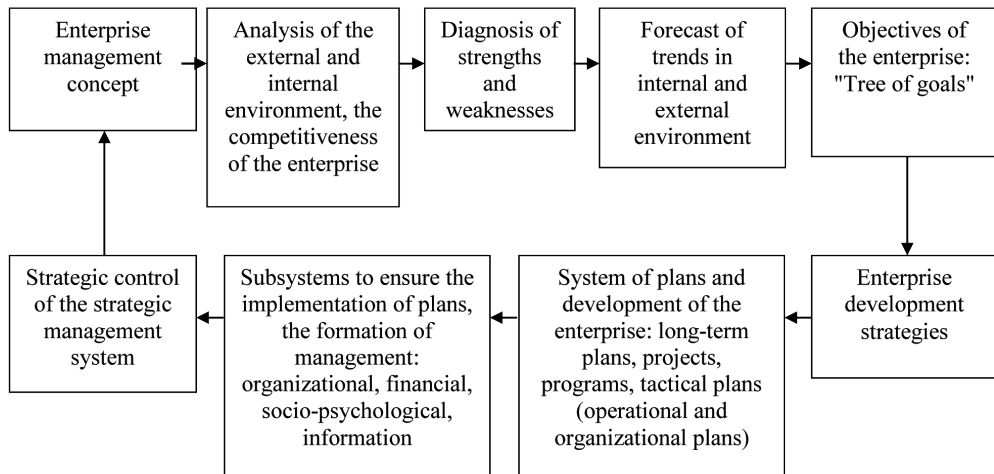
Enterprise management concept

Analysis of the external and internal environment, the competitiveness of the enterprise

Diagnosis of strengths and weaknesses

Forecast of trends in internal and external environment

Objectives of the enterprise: "Tree of goals"

Enterprise development strategies

System of plans and development of the enterprise: long-term plans, projects, programs, tactical plans (operational and organizational plans)

Subsystems to ensure the implementation of plans, the formation of management: organizational, financial, socio-psychological, information

Strategic control of the strategic management system